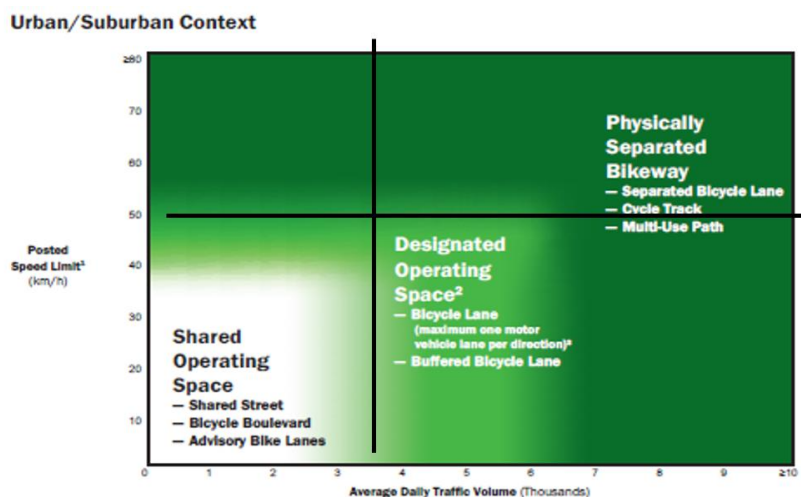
Urban/Suburban Context

Posted Speed Limit¹ (km/h)

≥80
70
60
50
40
30
20
10

Physically Separated Bikeway
— Separated Bicycle Lane
— Cycle Track
— Multi-Use Path

Designated Operating Space²
— Bicycle Lane (maximum one motor vehicle lane per direction)³
— Buffered Bicycle Lane

Shared Operating Space
— Shared Street
— Bicycle Boulevard
— Advisory Bike Lanes

0 1 2 3 4 5 6 7 8 9 ≥10

Average Daily Traffic Volume (Thousands)